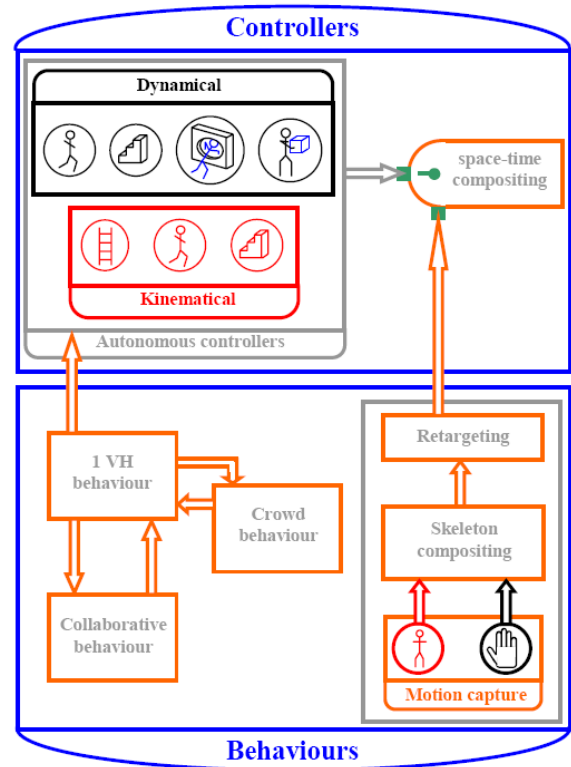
Controllers

Dynamical

space-time compositing

Kinematical

Autonomous controllers

1 VH behaviour

Crowd behaviour

Collaborative behaviour

Retargeting

Skeleton compositing

Motion capture

Behaviours